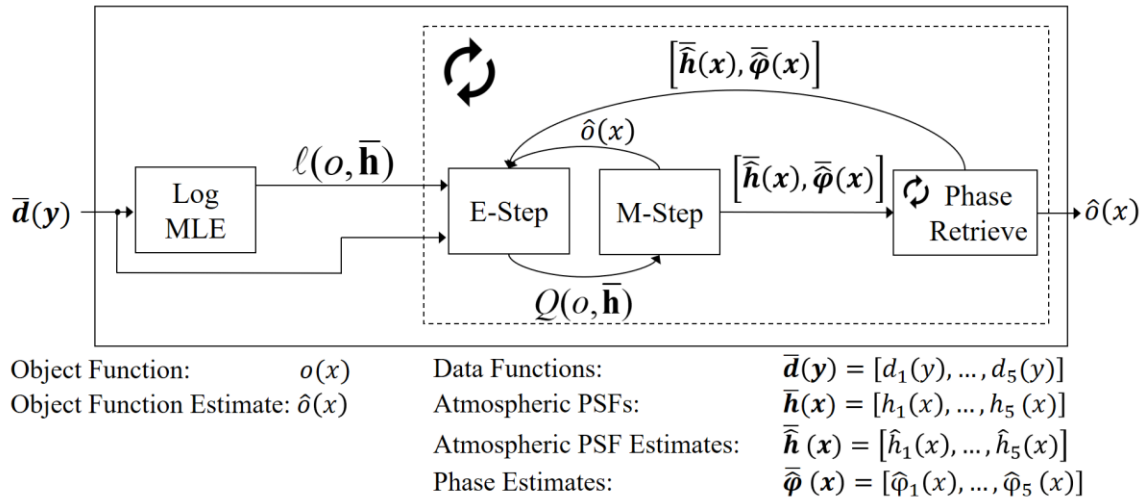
$\left[\bar{\hat{\boldsymbol{h}}}(\boldsymbol{x}), \bar{\hat{\boldsymbol{\varphi}}}(\boldsymbol{x})\right]$

$\hat{o}(x)$

$\ell(o, \overline{\mathbf{h}})$

$\left[\bar{\hat{\boldsymbol{h}}}(\boldsymbol{x}), \bar{\hat{\boldsymbol{\varphi}}}(\boldsymbol{x})\right]$

$\overline{\boldsymbol{d}}(\boldsymbol{y})$

Log MLE

E-Step

M-Step

Phase Retrieve

$\hat{o}(x)$

$Q(o, \overline{\mathbf{h}})$

Object Function: $o(x)$

Object Function Estimate: $\hat{o}(x)$

Data Functions: $\overline{\boldsymbol{d}}(\boldsymbol{y}) = [d_1(y), \ldots, d_5(y)]$

Atmospheric PSFs: $\overline{\boldsymbol{h}}(\boldsymbol{x}) = [h_1(x), \ldots, h_5(x)]$

Atmospheric PSF Estimates: $\bar{\hat{\boldsymbol{h}}}(\boldsymbol{x}) = \left[\hat{h}_1(x), \ldots, \hat{h}_5(x)\right]$

Phase Estimates: $\bar{\hat{\boldsymbol{\varphi}}}(\boldsymbol{x}) = [\hat{\varphi}_1(x), \ldots, \hat{\varphi}_5(x)]$